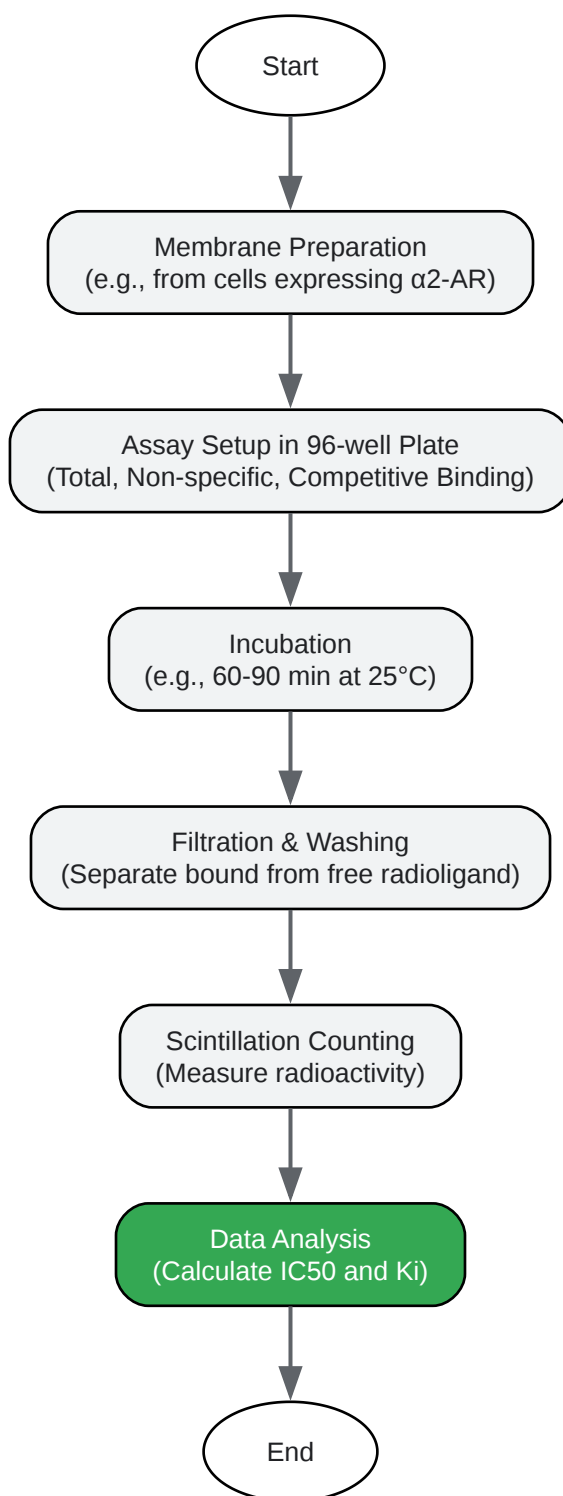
Start

Membrane Preparation
(e.g., from cells expressing α2-AR)

Assay Setup in 96-well Plate
(Total, Non-specific, Competitive Binding)

Incubation
(e.g., 60-90 min at 25°C)

Filtration & Washing
(Separate bound from free radioligand)

Scintillation Counting
(Measure radioactivity)

Data Analysis
(Calculate IC50 and Ki)

End